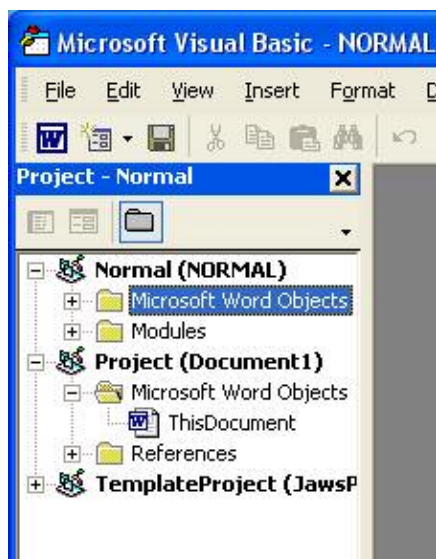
Microsoft Visual Basic - NORMAL

File Edit View Insert Format D

Project - Normal

Normal (NORMAL)
Microsoft Word Objects
Modules
Project (Document1)
Microsoft Word Objects
ThisDocument
References
TemplateProject (JawsP